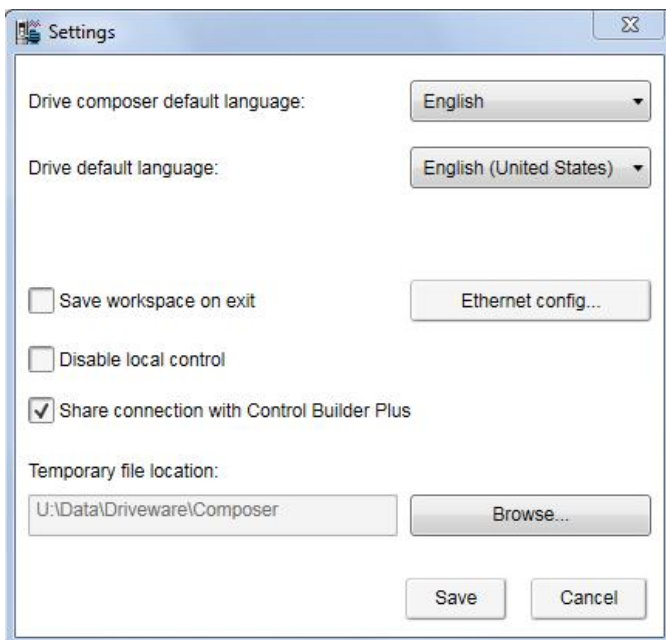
Settings

Drive composer default language: English

Drive default language: English (United States)

Save workspace on exit

Ethernet config...

Disable local control

Share connection with Control Builder Plus

Temporary file location:

U:\Data\Driveware\Composer

Browse...

Save

Cancel